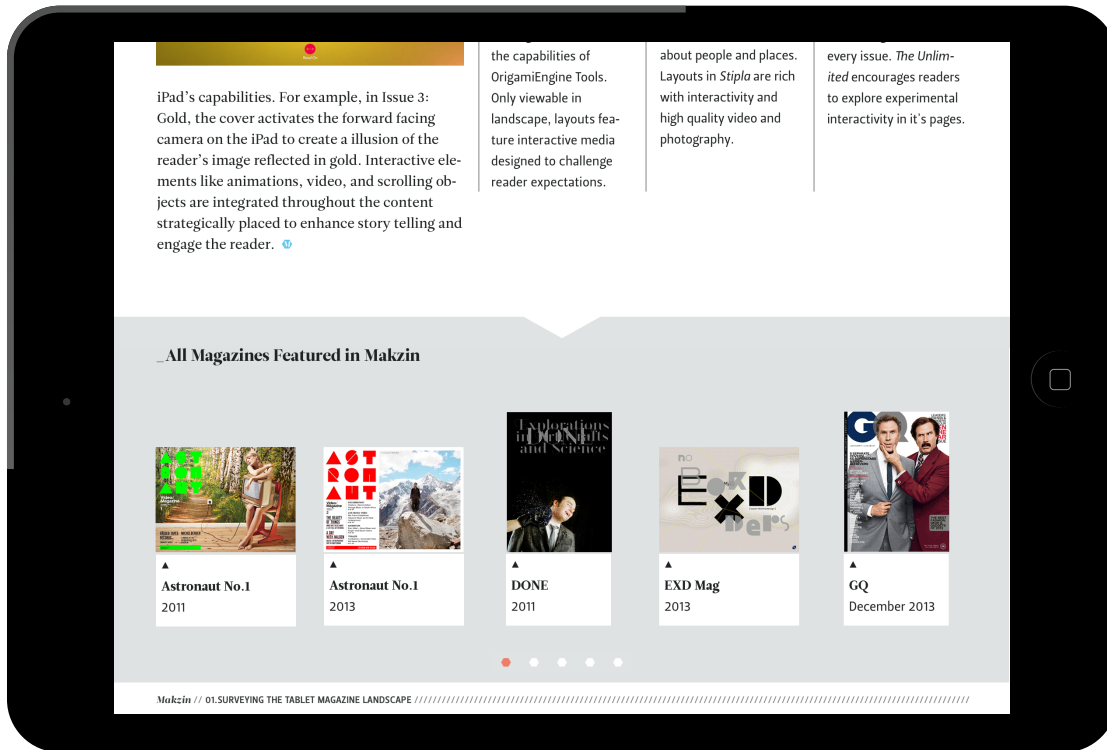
iPad's capabilities. For example, in Issue 3: Gold, the cover activates the forward facing camera on the iPad to create a illusion of the reader's image reflected in gold. Interactive elements like animations, video, and scrolling objects are integrated throughout the content strategically placed to enhance story telling and engage the reader.

the capabilities of OrigamiEngine Tools. Only viewable in landscape, layouts feature interactive media designed to challenge reader expectations.

about people and places. Layouts in *Stipla* are rich with interactivity and high quality video and photography.

every issue. *The Unlimited* encourages readers to explore experimental interactivity in it's pages.

_All Magazines Featured in Makzin

Astronaut No.1
2011

Astronaut No.1
2013

DONE
2011

EXD Mag
2013

GQ
December 2013

Makzin // 01.SURVEYING THE TABLET MAGAZINE LANDSCAPE ////////////////////////////////////////